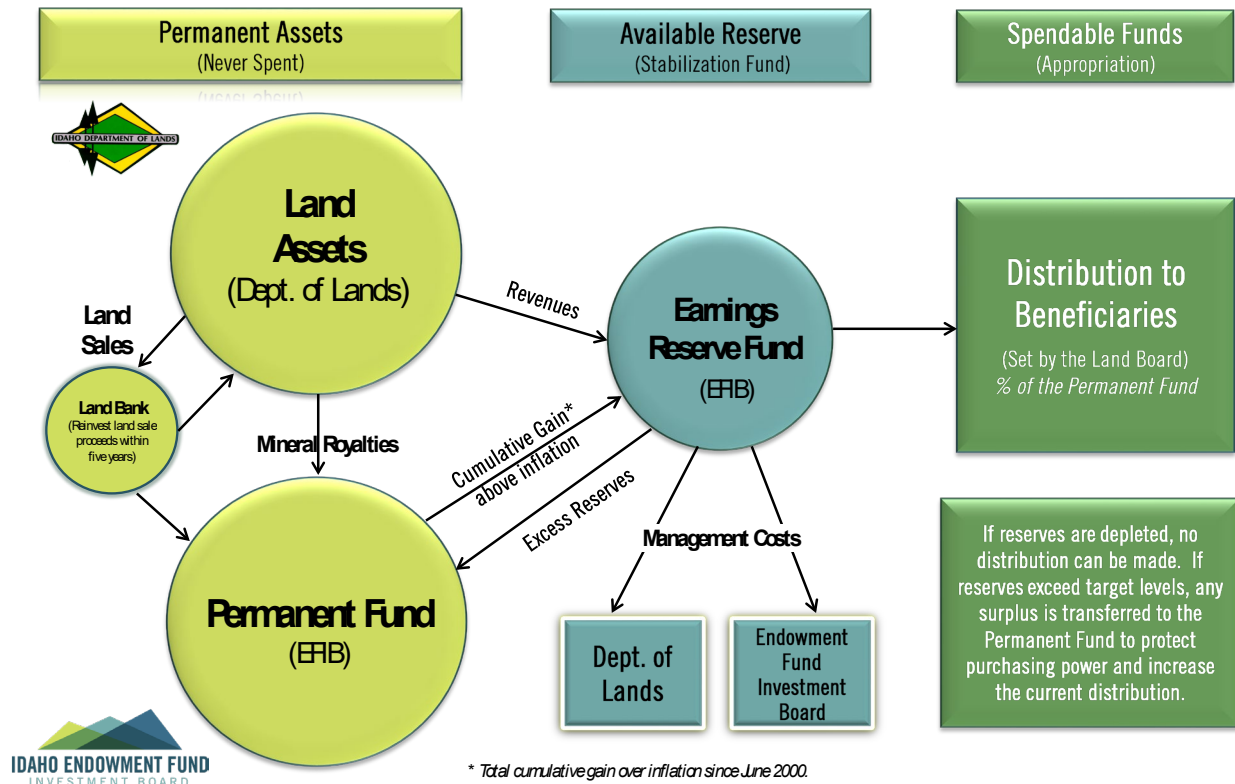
Permanent Assets
(Never Spent)

Available Reserve
(Stabilization Fund)

Spendable Funds
(Appropriation)

IDAHO DEPARTMENT OF LANDS

Land Assets
(Dept. of Lands)

Land Sales

Land Bank
(Reinvest land sale proceeds within five years)

Mineral Royalties

Revenues

Earnings Reserve Fund
(EFIB)

Cumulative Gain* above inflation

Excess Reserves

Management Costs

Distribution to Beneficiaries
(Set by the Land Board)
% of the Permanent Fund

If reserves are depleted, no distribution can be made. If reserves exceed target levels, any surplus is transferred to the Permanent Fund to protect purchasing power and increase the current distribution.

Permanent Fund
(EFIB)

Dept. of Lands

Endowment Fund Investment Board

IDAHO ENDOWMENT FUND
INVESTMENT BOARD

* Total cumulative gain over inflation since June 2000.